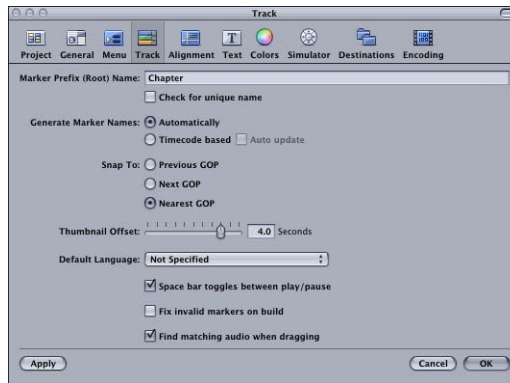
Track

Project General Menu Track Alignment Text Colors Simulator Destinations Encoding

Marker Prefix (Root) Name: Chapter

Check for unique name

Generate Marker Names: Automatically

Timecode based Auto update

Snap To: Previous GOP

Next GOP

Nearest GOP

Thumbnail Offset: 4.0 Seconds

Default Language: Not Specified

Space bar toggles between play/pause

Fix invalid markers on build

Find matching audio when dragging

Apply

Cancel OK